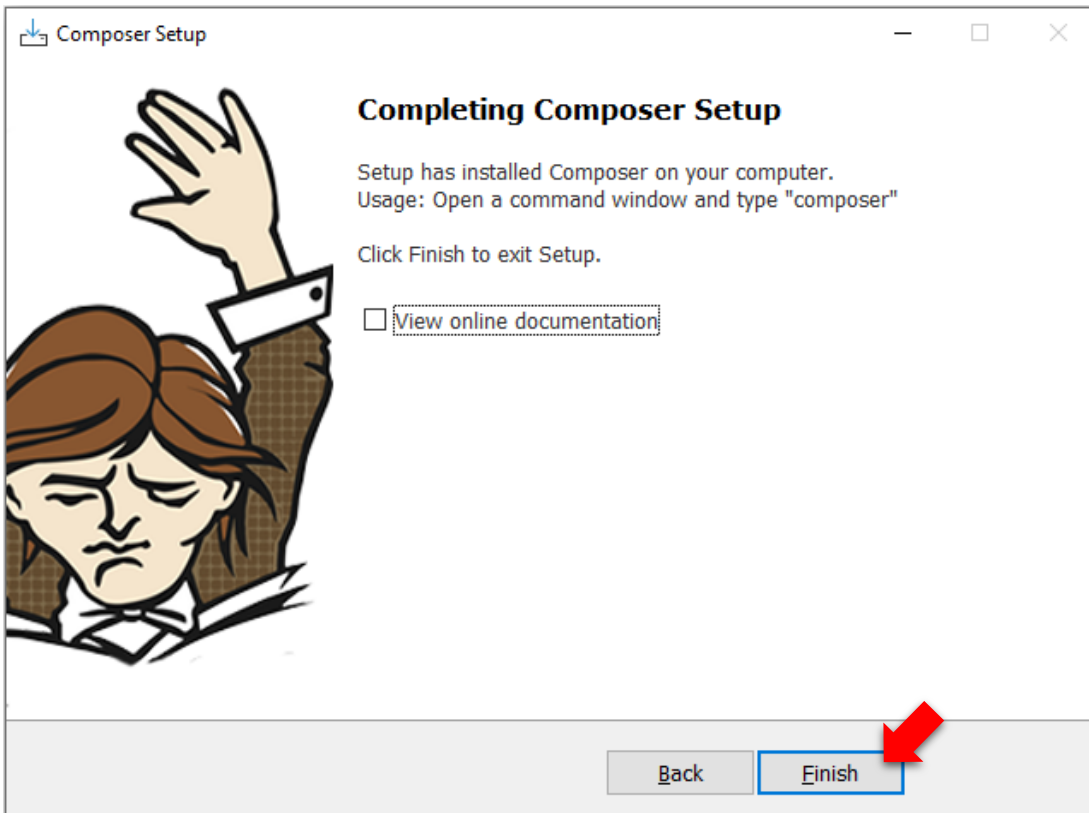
Composer Setup

Completing Composer Setup

Setup has installed Composer on your computer.
Usage: Open a command window and type "composer"

Click Finish to exit Setup.

View online documentation

Back

Finish